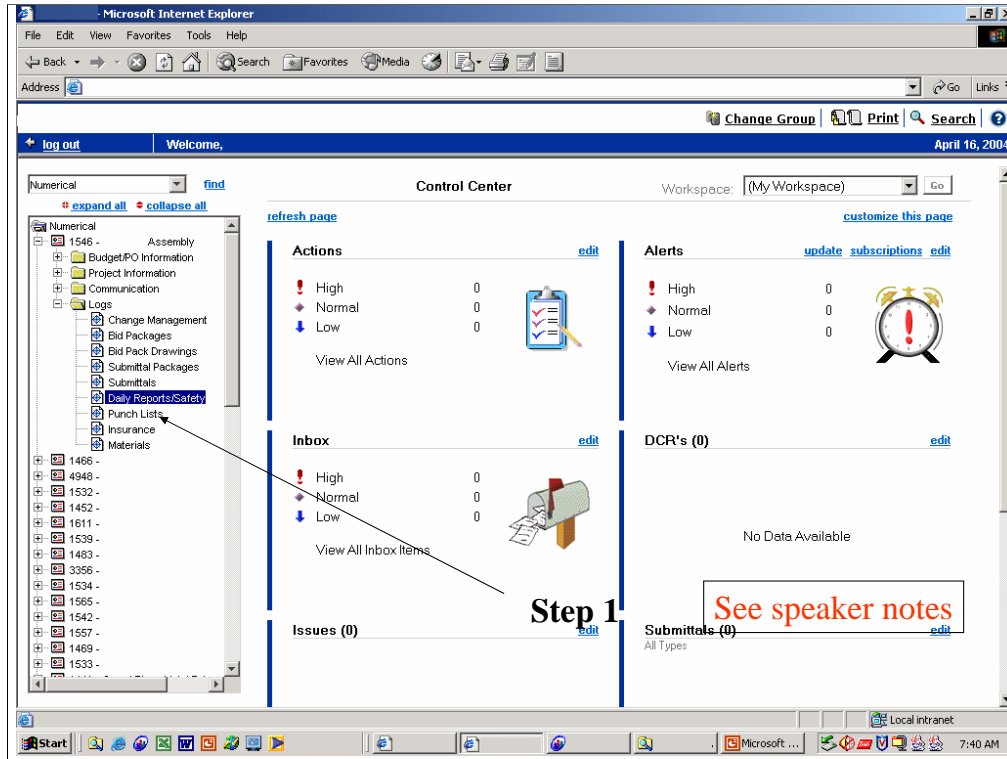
- Microsoft Internet Explorer

File Edit View Favorites Tools Help

Back Search Favorites Media

Address

Go Links

Change Group | Print | Search |

log out | Welcome, | April 16, 2004

Numerical find

expand all collapse all

Numerical
1546 - Assembly
Budget/PO Information
Project Information
Communication
Logs
Change Management
Bid Packages
Bid Pack Drawings
Submittal Packages
Submittals
Daily Reports/Safety
Punch Lists
Insurance
Materials
1466 -
4948 -
1532 -
1452 -
1611 -
1539 -
1483 -
3356 -
1534 -
1565 -
1542 -
1557 -
1469 -
1533 -

Control Center

Workspace: (My Workspace) Go

refresh page

customize this page

Actions edit

High 0
Normal 0
Low 0

View All Actions

Alerts update subscriptions edit

High 0
Normal 0
Low 0

View All Alerts

Inbox edit

High 0
Normal 0
Low 0

View All Inbox Items

DCR's (0) edit

No Data Available

Step 1

See speaker notes

Issues (0) edit

Submittals (0) edit
All Types

Local intranet

Start | Microsoft ... | 7:40 AM